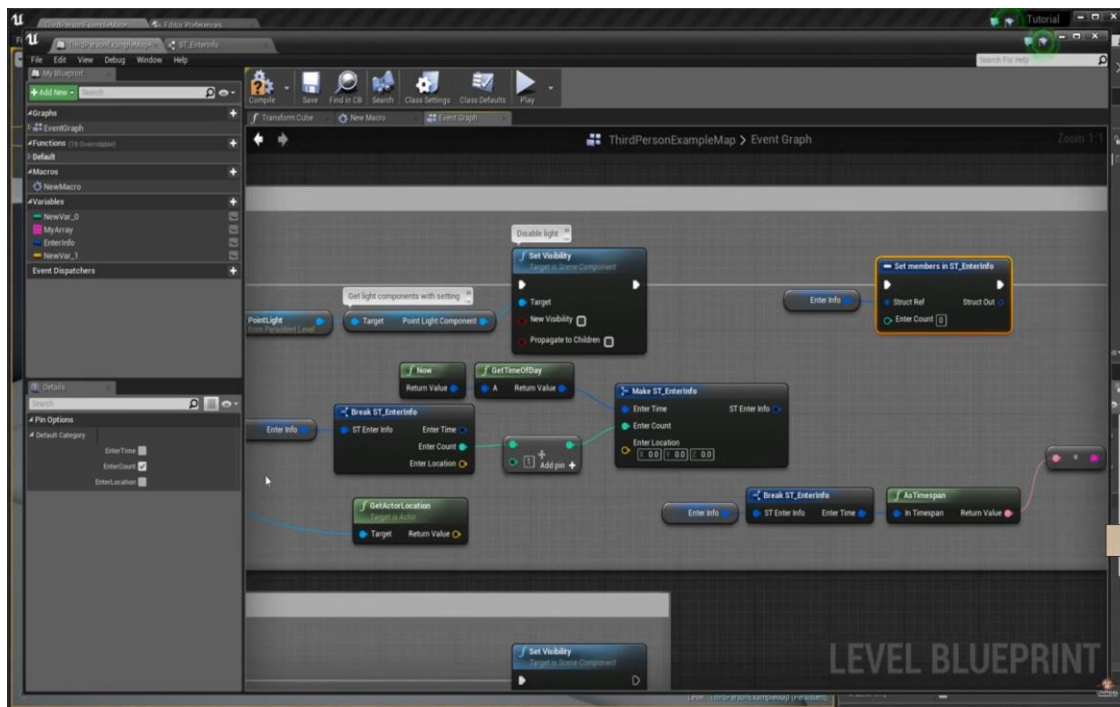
ThirdPersonExampleMap | Editor Preferences

Tutorial

ThirdPersonExampleMap | ST_EnterInfo

File Edit View Debug Window Help

Search For Help

My Blueprint

+ Add New Search

Graphs
EventGraph
Functions (19 Overridable)
Default
Macros
NewMacro
Variables
NewVar_0
MyArray
EnterInfo
NewVar_1
Event Dispatchers

Compile Save Find in CB Search Class Settings Class Defaults Play

Transform Cube | New Macro | Event Graph

ThirdPersonExampleMap > Event Graph

Zoom 1:1

Disable light

Set Visibility
Target is Scene Component
Target
New Visibility
Propagate to Children

Get light components with setting

PointLight
from Persistent Level

Target Point Light Component

Enter Info

Set members in ST_EnterInfo
Struct Ref Struct Out
Enter Count 0

Details
Search
Pin Options
Default Category
EnterTime
EnterCount
EnterLocation

Now
Return Value

GetTimeOfDay
A Return Value

Make ST_EnterInfo
Enter Time ST Enter Info
Enter Count
Enter Location
X 0.0 Y 0.0 Z 0.0

Enter Info

Break ST_EnterInfo
ST Enter Info Enter Time
Enter Count
Enter Location

Add pin +

Break ST_EnterInfo
Enter Info ST Enter Info Enter Time

AsTimespan
In Timespan Return Value

GetActorLocation
Target is Actor
Target Return Value

Set Visibility
Target is Scene Component

LEVEL BLUEPRINT

Level: ThirdPersonExampleMap (Persistent)